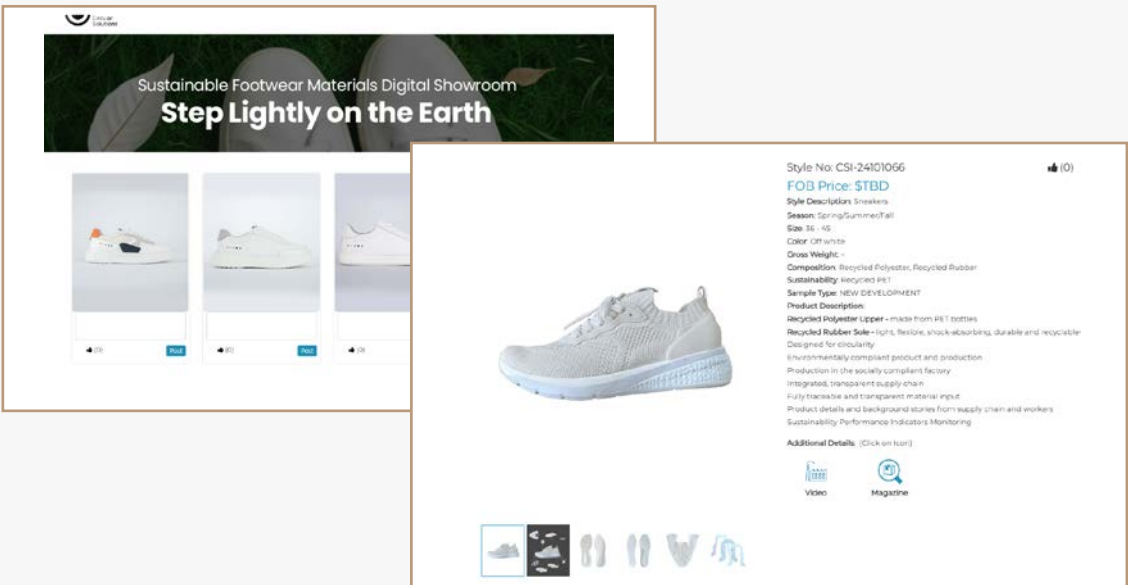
Circular Solutions

Sustainable Footwear Materials Digital Showroom

Step Lightly on the Earth

(0) Post (0) Post (0)

Style No: CSI-24101066

(0)

FOB Price: $TBD

Style Description: Sneakers

Season: Spring/Summer/Fall

Size: 36 - 45

Color: Off white

Gross Weight: -

Composition: Recycled Polyester, Recycled Rubber

Sustainability: Recycled PET

Sample Type: NEW DEVELOPMENT

Product Description:

Recycled Polyester Upper - made from PET bottles

Recycled Rubber Sole - light, flexible, shock-absorbing, durable and recyclable

Designed for circularity

Environmentally compliant product and production

Production in the socially compliant factory

Integrated, transparent supply chain

Fully traceable and transparent material input

Product details and background stories from supply chain and workers

Sustainability Performance Indicators Monitoring

Additional Details: (Click on Icon)

Video

Magazine